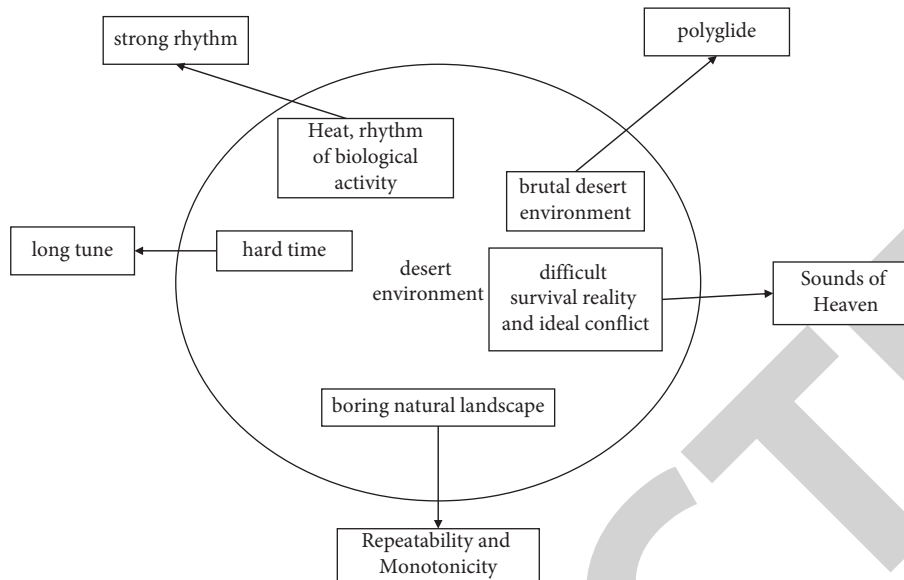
strong rhythm

polyglide

Heat, rhythm of biological activity

brutal desert environment

long tune

hard time

desert environment

difficult survival reality and ideal conflict

Sounds of Heaven

boring natural landscape

Repeatability and Monotonicity